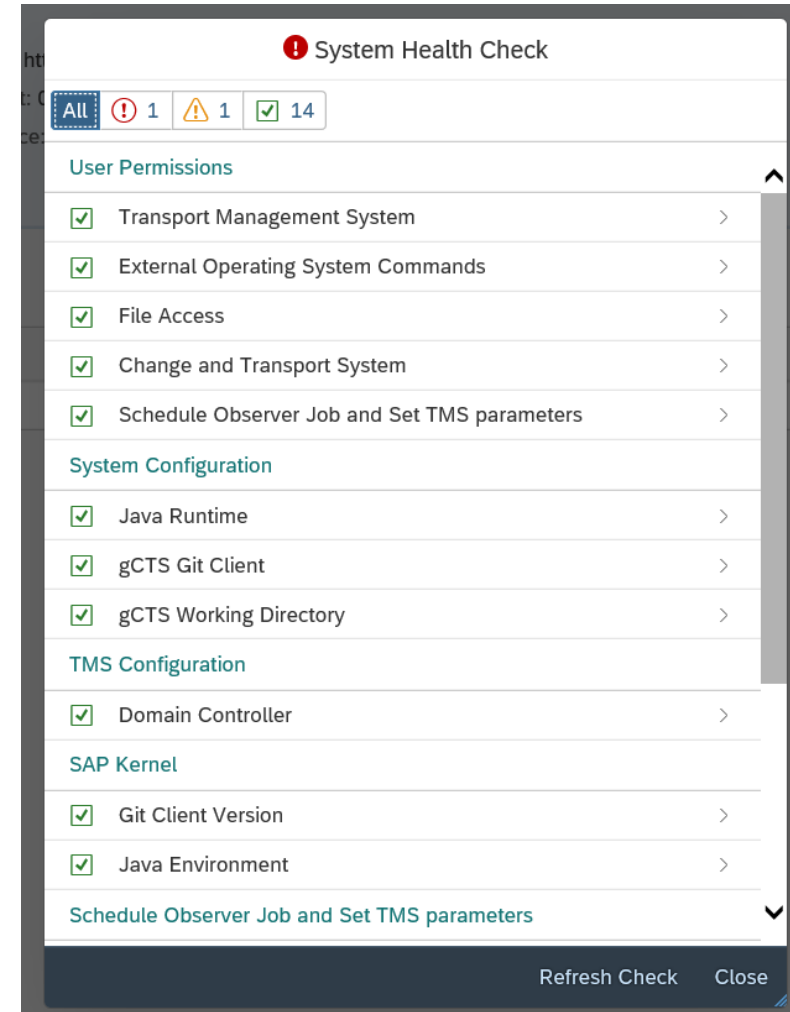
System Health Check

All 1 1 14

User Permissions

Transport Management System

External Operating System Commands

File Access

Change and Transport System

Schedule Observer Job and Set TMS parameters

System Configuration

Java Runtime

gCTS Git Client

gCTS Working Directory

TMS Configuration

Domain Controller

SAP Kernel

Git Client Version

Java Environment

Schedule Observer Job and Set TMS parameters

Refresh Check Close